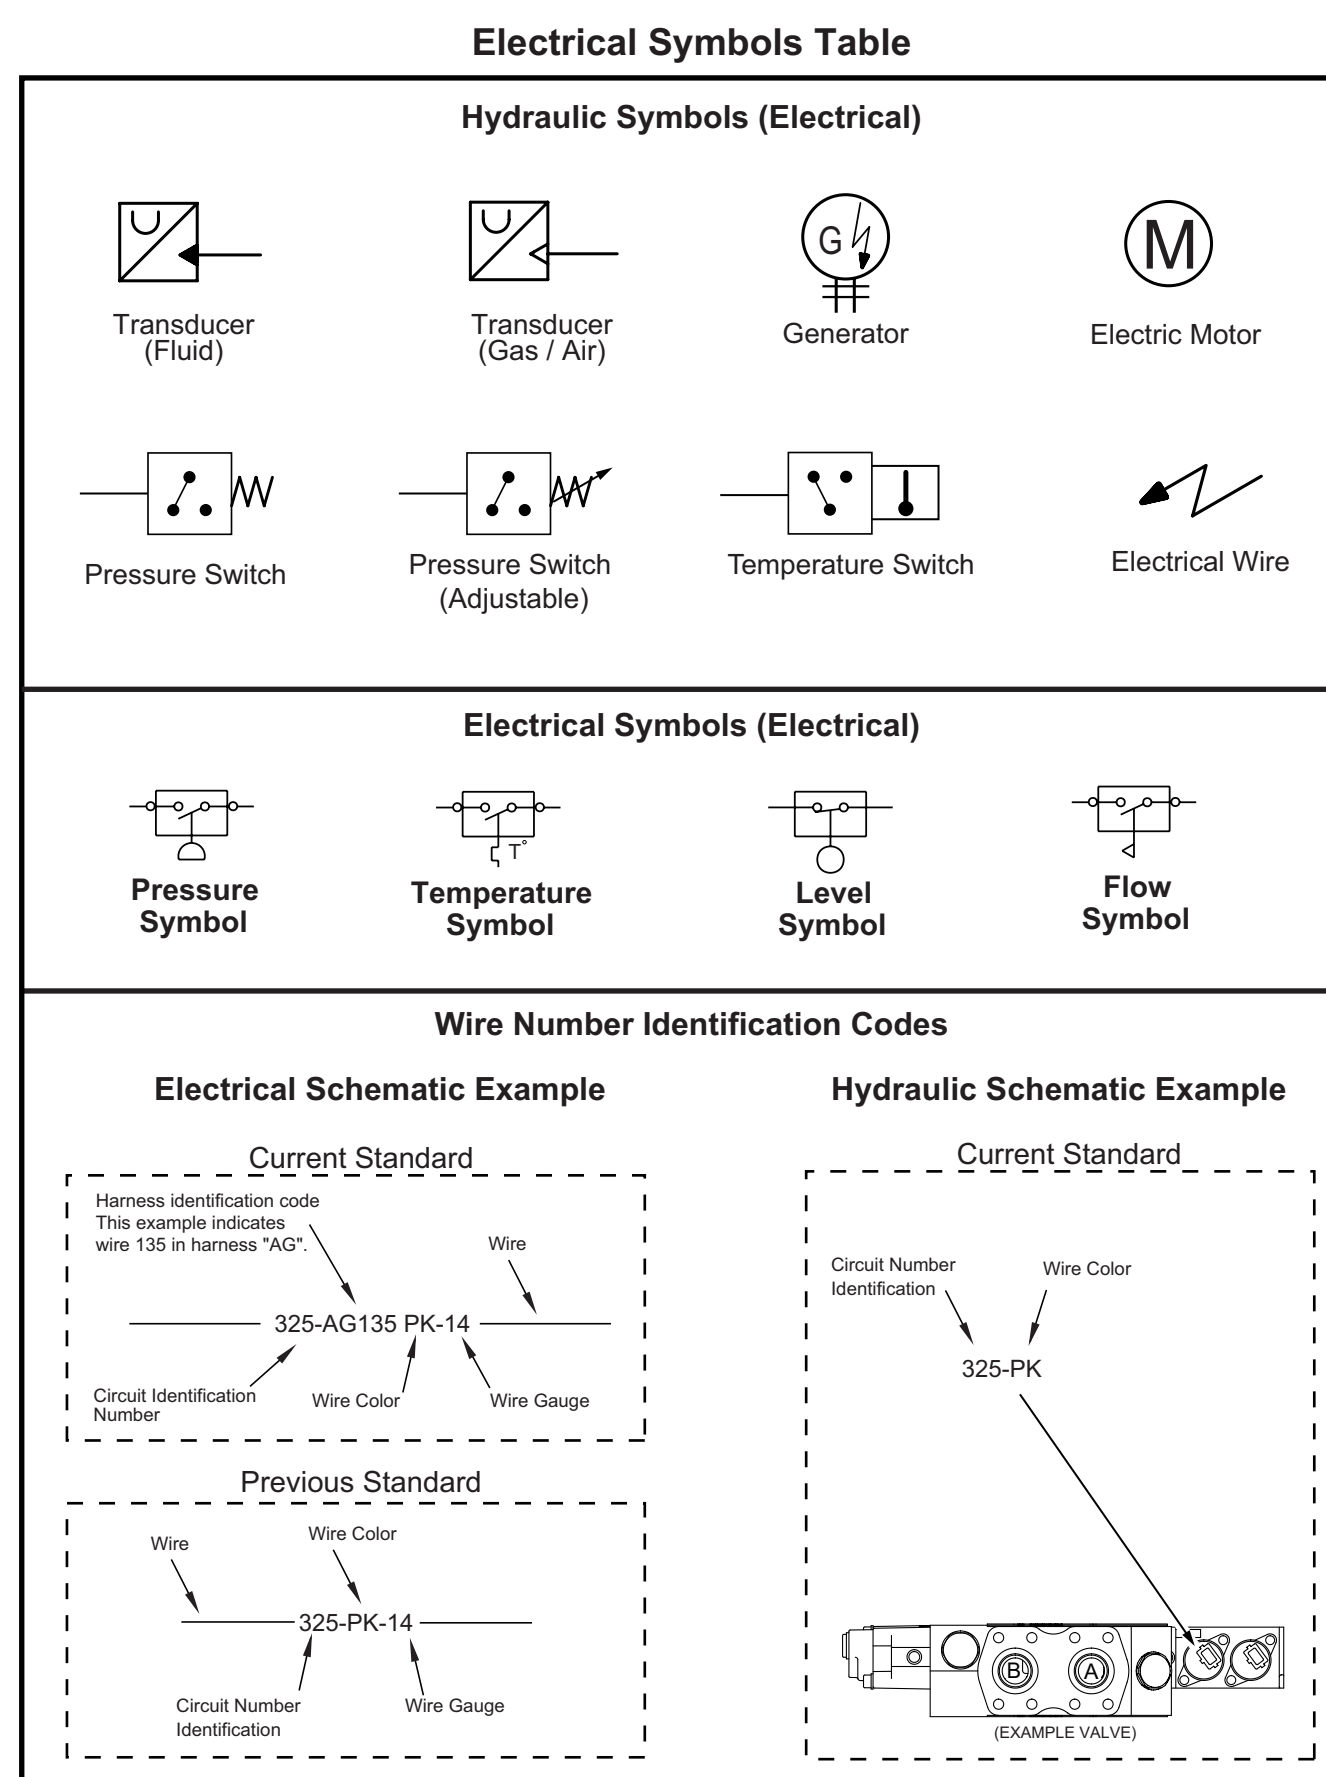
Electrical Symbols Table

Hydraulic Symbols (Electrical)

Transducer (Fluid)

Transducer (Gas / Air)

G

Generator

M

Electric Motor

Pressure Switch

Pressure Switch (Adjustable)

Temperature Switch

Electrical Wire

Electrical Symbols (Electrical)

Pressure Symbol

T°

Temperature Symbol

Level Symbol

Flow Symbol

Wire Number Identification Codes

Electrical Schematic Example

Current Standard

Harness identification code This example indicates wire 135 in harness "AG".

Wire

325-AG135 PK-14

Circuit Identification Number

Wire Color

Wire Gauge

Previous Standard

Wire

Wire Color

325-PK-14

Circuit Number Identification

Wire Gauge

Hydraulic Schematic Example

Current Standard

Circuit Number Identification

Wire Color

325-PK

B

A

(EXAMPLE VALVE)